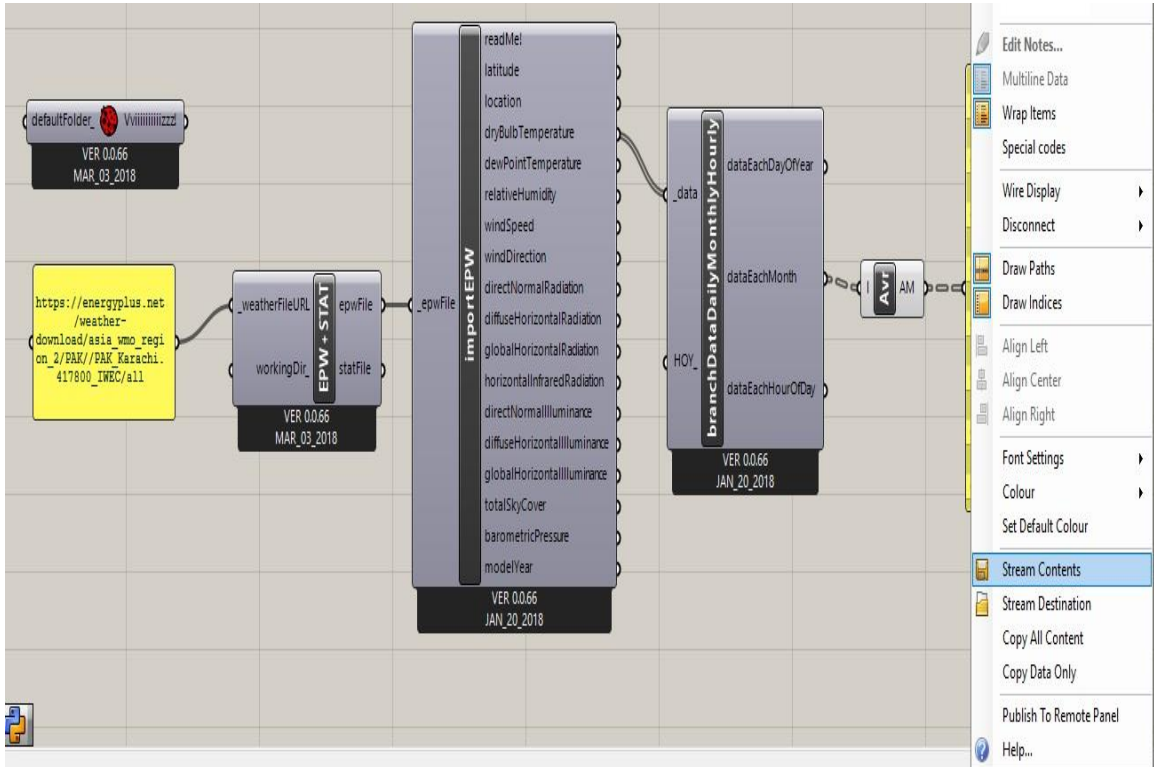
defaultFolder_ Vviiiiiiiiiizzz!
VER 0.0.66
MAR_03_2018

https://energyplus.net/weather-download/asia_wmo_region_2/PAK//PAK_Karachi.417800_IWEC/all

_weatherFileURL
workingDir_
EPW + STAT
epwFile
statFile
VER 0.0.66
MAR_03_2018

_epwFile
importEPW
readMe!
latitude
location
dryBulbTemperature
dewPointTemperature
relativeHumidity
windSpeed
windDirection
directNormalRadiation
diffuseHorizontalRadiation
globalHorizontalRadiation
horizontalInfraredRadiation
directNormalIlluminance
diffuseHorizontalIlluminance
globalHorizontalIlluminance
totalSkyCover
barometricPressure
modelYear
VER 0.0.66
JAN_20_2018

_data
HOY_
branchDataDailyMonthlyHourly
dataEachDayOfYear
dataEachMonth
dataEachHourOfDay
VER 0.0.66
JAN_20_2018

I
Avr
AM

Edit Notes...
Multiline Data
Wrap Items
Special codes
Wire Display
Disconnect
Draw Paths
Draw Indices
Align Left
Align Center
Align Right
Font Settings
Colour
Set Default Colour
Stream Contents
Stream Destination
Copy All Content
Copy Data Only
Publish To Remote Panel
Help...